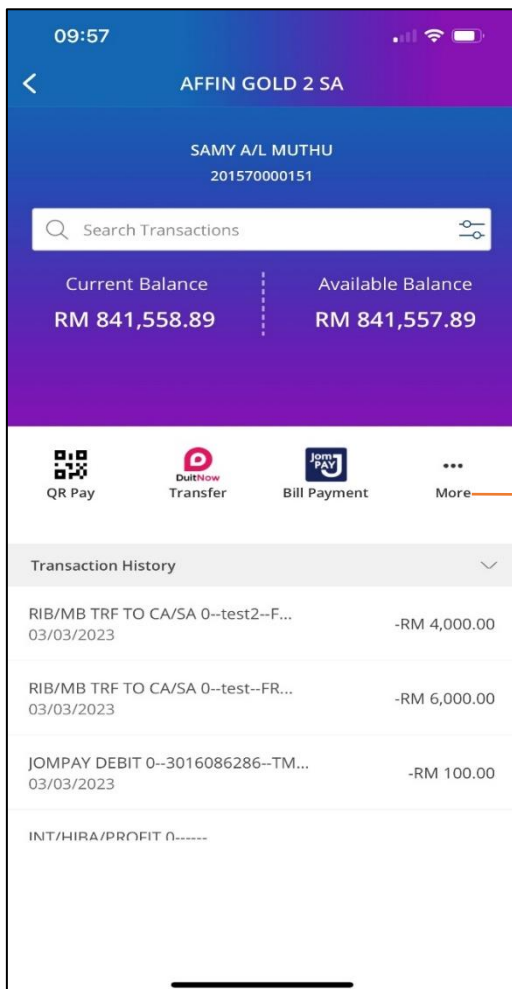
09:57

AFFIN GOLD 2 SA

SAMY A/L MUTHU
201570000151

Search Transactions

Current Balance
RM 841,558.89

Available Balance
RM 841,557.89

QR Pay

DuitNow
Transfer

JomPAY
Bill Payment

More

Transaction History

RIB/MB TRF TO CA/SA 0--test2--F...
03/03/2023
-RM 4,000.00

RIB/MB TRF TO CA/SA 0--test--FR...
03/03/2023
-RM 6,000.00

JOMPAY DEBIT 0--3016086286--TM...
03/03/2023
-RM 100.00

INT/HIBA/PROFIT 0------